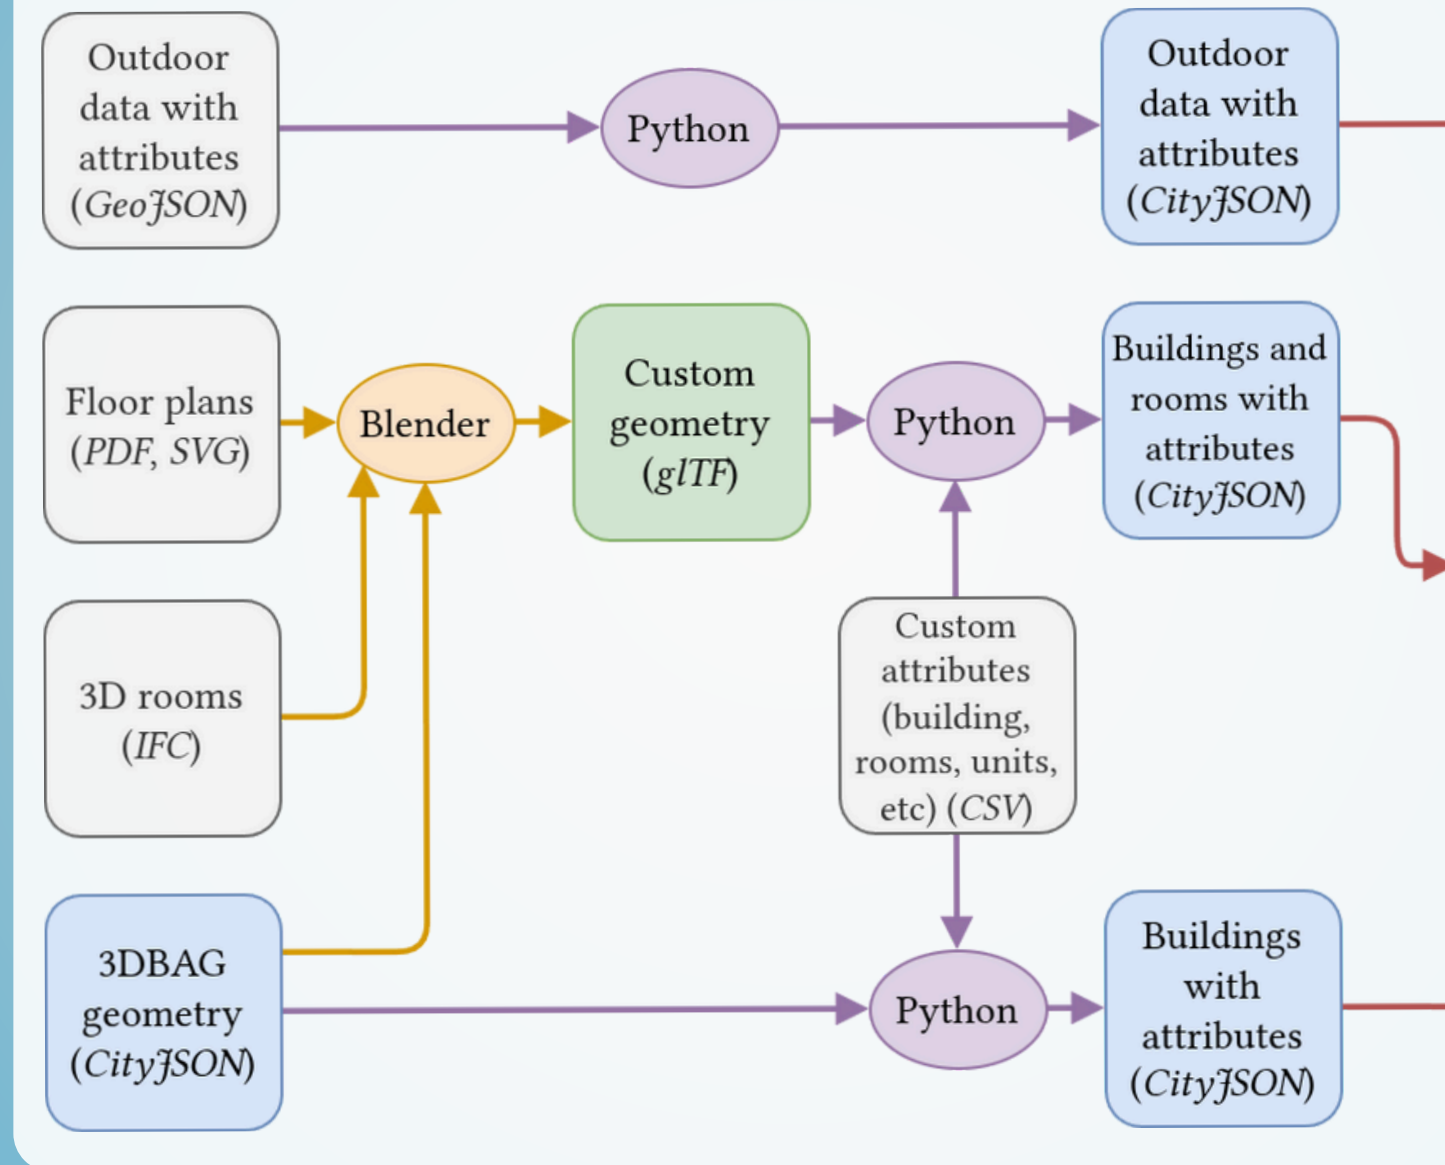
Outdoor data with attributes (GeoJSON)

Python

Outdoor data with attributes (CityJSON)

Floor plans (PDF, SVG)

Blender

Custom geometry (glTF)

Python

Buildings and rooms with attributes (CityJSON)

3D rooms (IFC)

Custom attributes (building, rooms, units, etc) (CSV)

3DBAG geometry (CityJSON)

Python

Buildings with attributes (CityJSON)